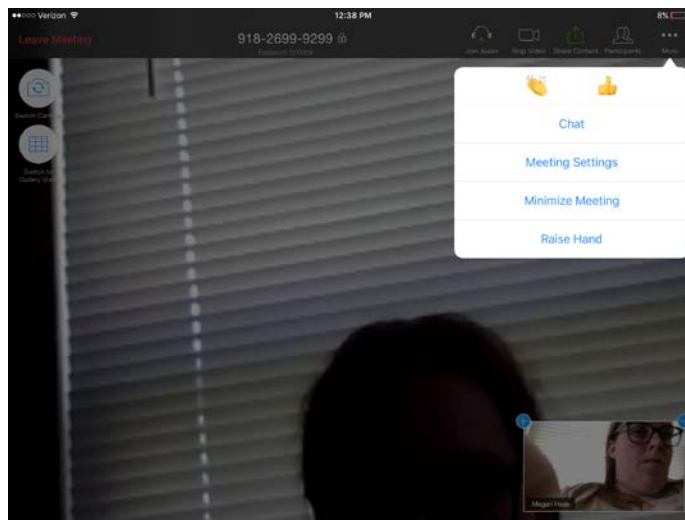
●●○○○ Verizon
12:38 PM
8%

Leave Meeting
918-2699-9299
Password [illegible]
Join Audio
Stop Video
Share Content
Participants
More

Switch Camera
Switch to Gallery View

Chat
Meeting Settings
Minimize Meeting
Raise Hand

Megan Hale